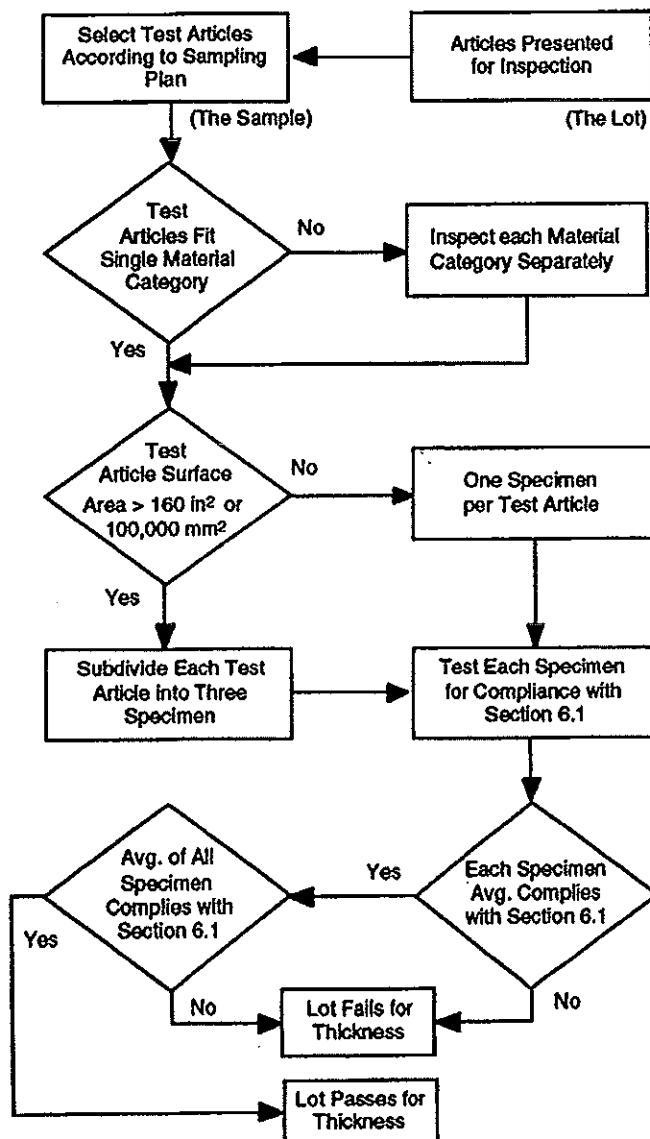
Select Test Articles According to Sampling Plan

Articles Presented for Inspection

(The Sample)

(The Lot)

Test Articles Fit Single Material Category

No

Inspect each Material Category Separately

Yes

Test Article Surface Area > 160 in$^2$ or 100,000 mm$^2$

No

One Specimen per Test Article

Yes

Subdivide Each Test Article into Three Specimen

Test Each Specimen for Compliance with Section 6.1

Avg. of All Specimen Complies with Section 6.1

Yes

Each Specimen Avg. Complies with Section 6.1

Yes

No

Lot Fails for Thickness

No

Lot Passes for Thickness